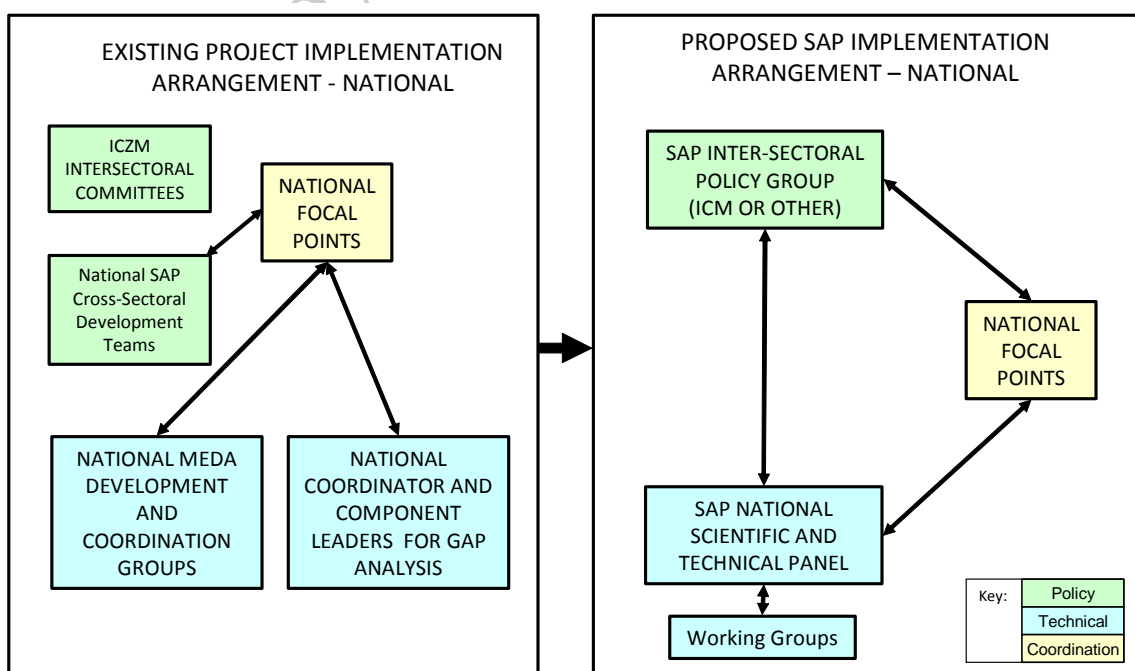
EXISTING PROJECT IMPLEMENTATION ARRANGEMENT - NATIONAL

ICZM INTERSECTORAL COMMITTEES

NATIONAL FOCAL POINTS

National SAP Cross-Sectoral Development Teams

NATIONAL MEDA DEVELOPMENT AND COORDINATION GROUPS

NATIONAL COORDINATOR AND COMPONENT LEADERS FOR GAP ANALYSIS

PROPOSED SAP IMPLEMENTATION ARRANGEMENT – NATIONAL

SAP INTER-SECTORAL POLICY GROUP (ICM OR OTHER)

NATIONAL FOCAL POINTS

SAP NATIONAL SCIENTIFIC AND TECHNICAL PANEL

Working Groups

Key: Policy Technical Coordination